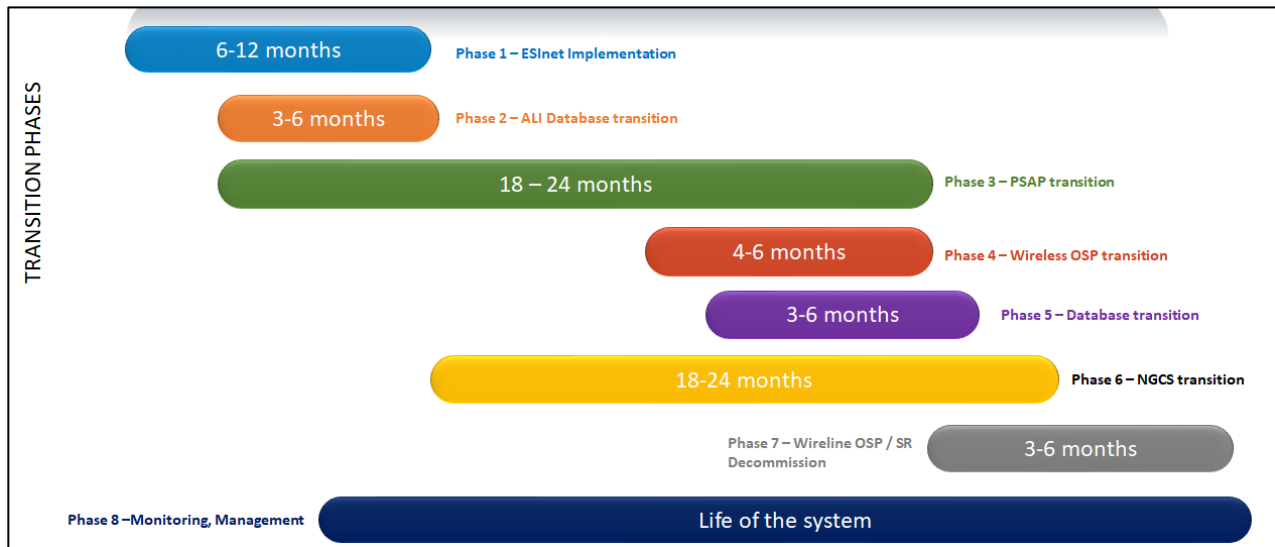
TRANSITION PHASES

6-12 months
Phase 1 – ESInet Implementation

3-6 months
Phase 2 – ALI Database transition

18 – 24 months
Phase 3 – PSAP transition

4-6 months
Phase 4 – Wireless OSP transition

3-6 months
Phase 5 – Database transition

18-24 months
Phase 6 – NGCS transition

Phase 7 – Wireline OSP / SR Decommission
3-6 months

Phase 8 –Monitoring, Management
Life of the system